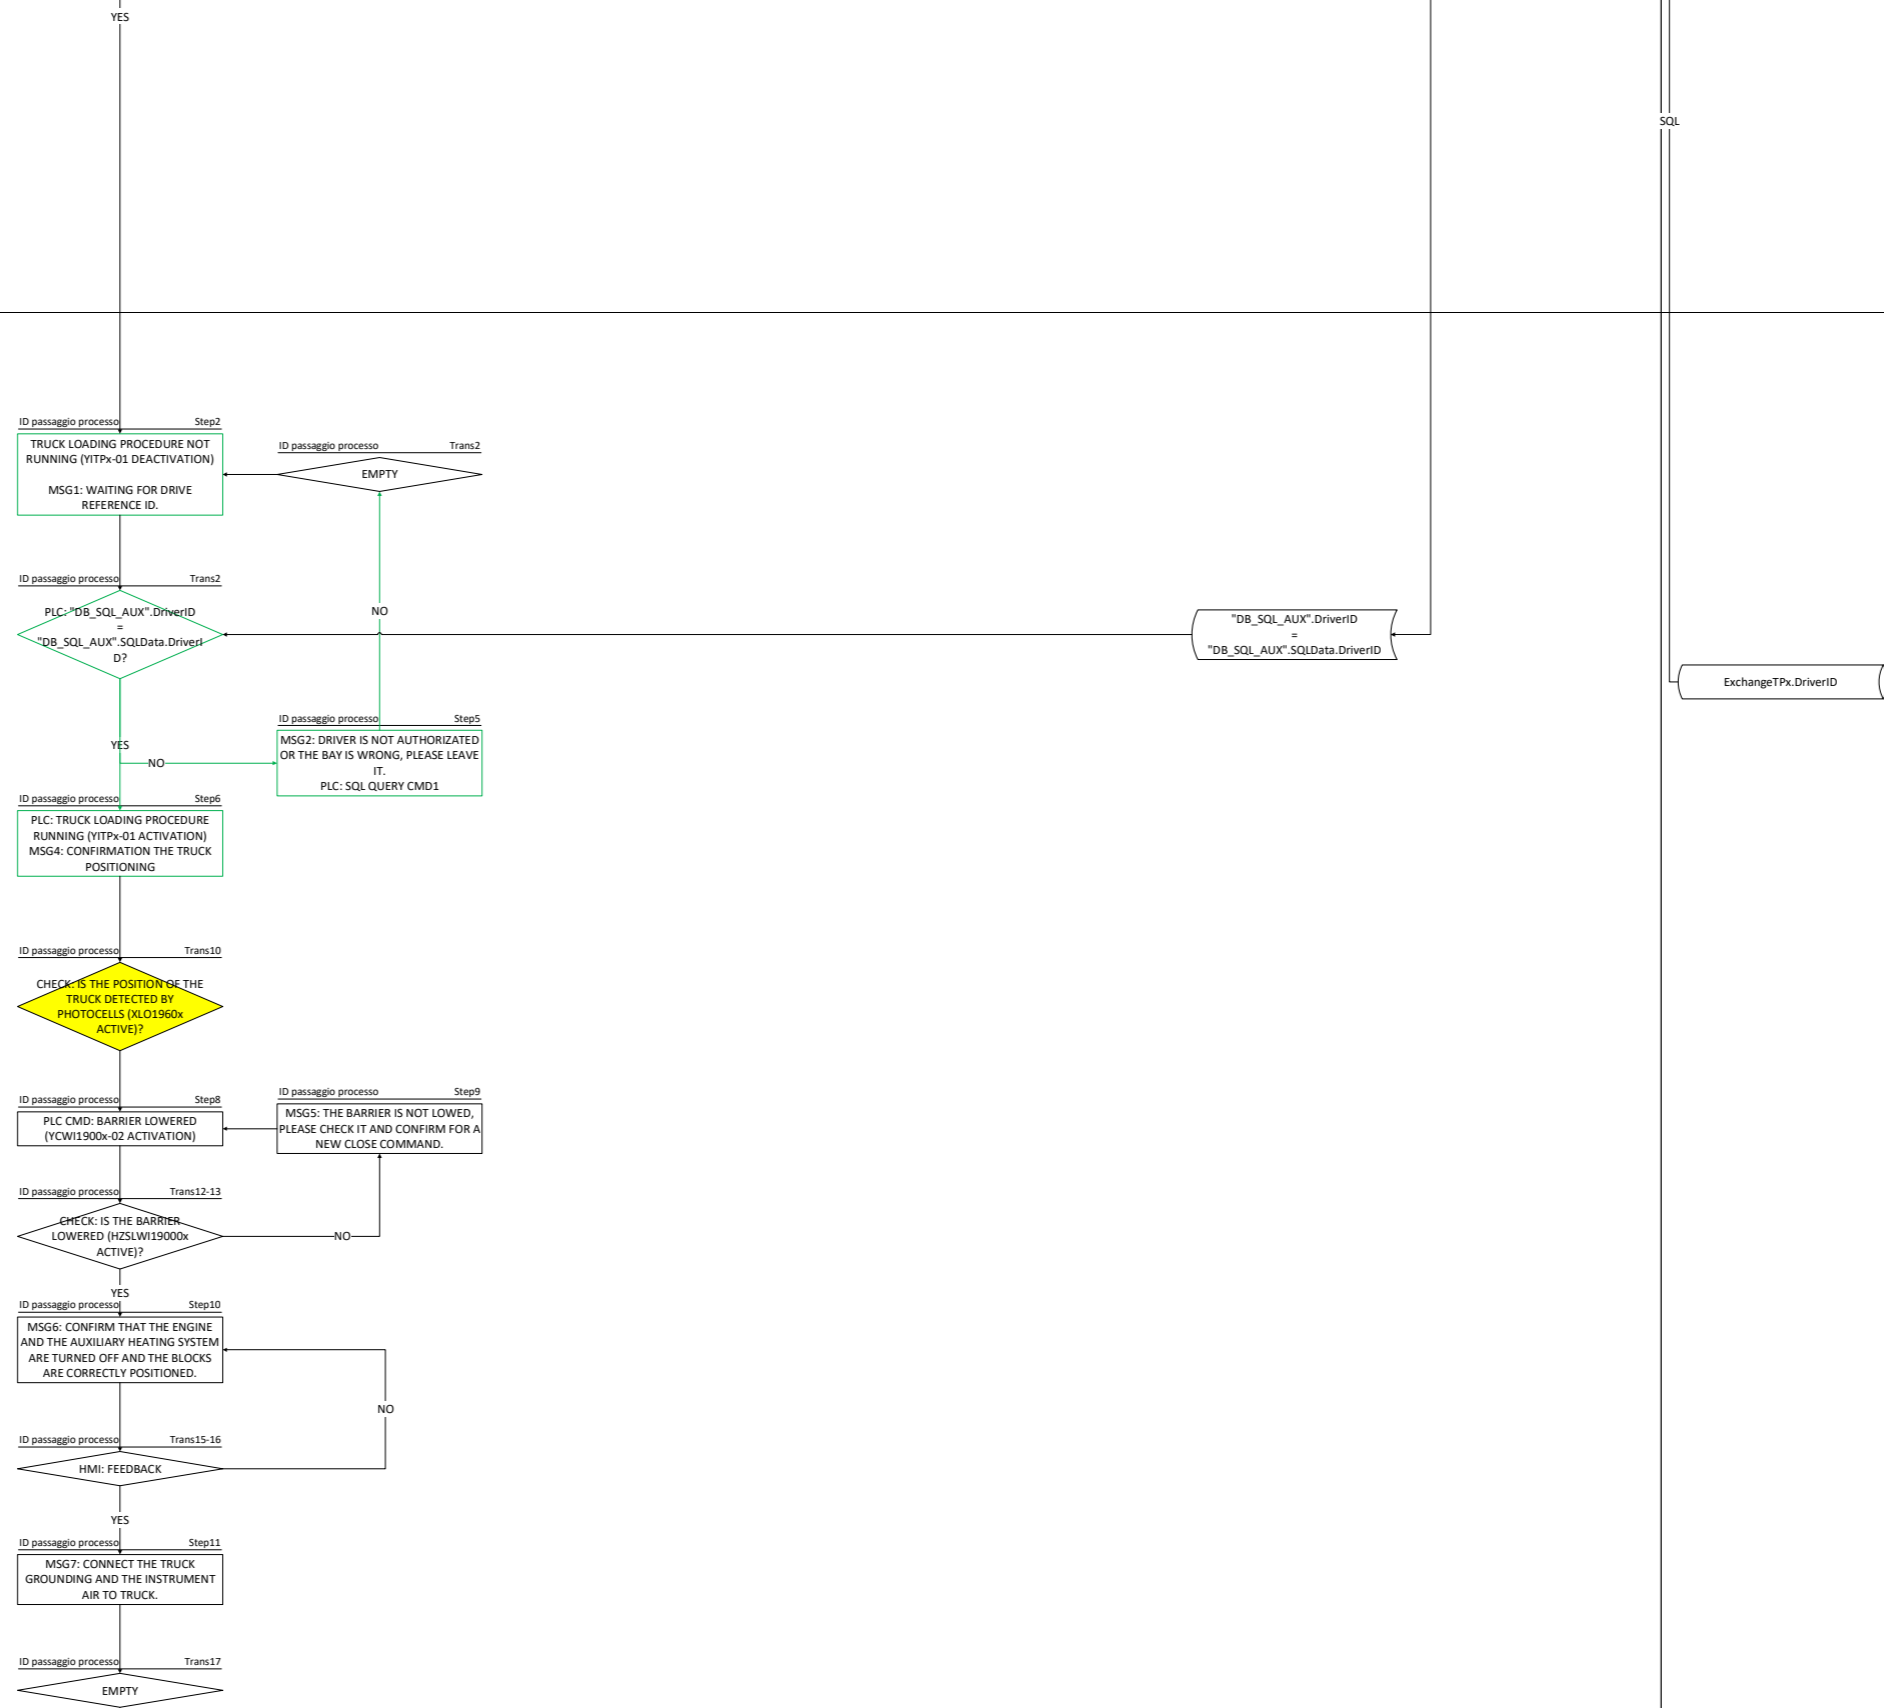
YES

SQL

ID passaggio processo Step2
TRUCK LOADING PROCEDURE NOT RUNNING (YITPx-01 DEACTIVATION)

MSG1: WAITING FOR DRIVE REFERENCE ID.

ID passaggio processo Trans2
EMPTY

ID passaggio processo Trans2
PLC: "DB_SQL_AUX".DriverID = "DB_SQL_AUX".SQLData.DriverID?

NO

"DB_SQL_AUX".DriverID = "DB_SQL_AUX".SQLData.DriverID

ExchangeTPx.DriverID

ID passaggio processo Step5
MSG2: DRIVER IS NOT AUTHORIZATED OR THE BAY IS WRONG, PLEASE LEAVE IT.
PLC: SQL QUERY CMD1

YES
NO

ID passaggio processo Step6
PLC: TRUCK LOADING PROCEDURE RUNNING (YITPx-01 ACTIVATION)
MSG4: CONFIRMATION THE TRUCK POSITIONING

ID passaggio processo Trans10
CHECK: IS THE POSITION OF THE TRUCK DETECTED BY PHOTOCELLS (XLO1960x ACTIVE)?

ID passaggio processo Step8
PLC CMD: BARRIER LOWERED (YCWI1900x-02 ACTIVATION)

ID passaggio processo Step9
MSG5: THE BARRIER IS NOT LOWED, PLEASE CHECK IT AND CONFIRM FOR A NEW CLOSE COMMAND.

ID passaggio processo Trans12-13
CHECK: IS THE BARRIER LOWERED (HZSLWI19000x ACTIVE)?

NO

YES
ID passaggio processo Step10
MSG6: CONFIRM THAT THE ENGINE AND THE AUXILIARY HEATING SYSTEM ARE TURNED OFF AND THE BLOCKS ARE CORRECTLY POSITIONED.

NO

ID passaggio processo Trans15-16
HMI: FEEDBACK

YES

ID passaggio processo Step11
MSG7: CONNECT THE TRUCK GROUNDING AND THE INSTRUMENT AIR TO TRUCK.

ID passaggio processo Trans17
EMPTY